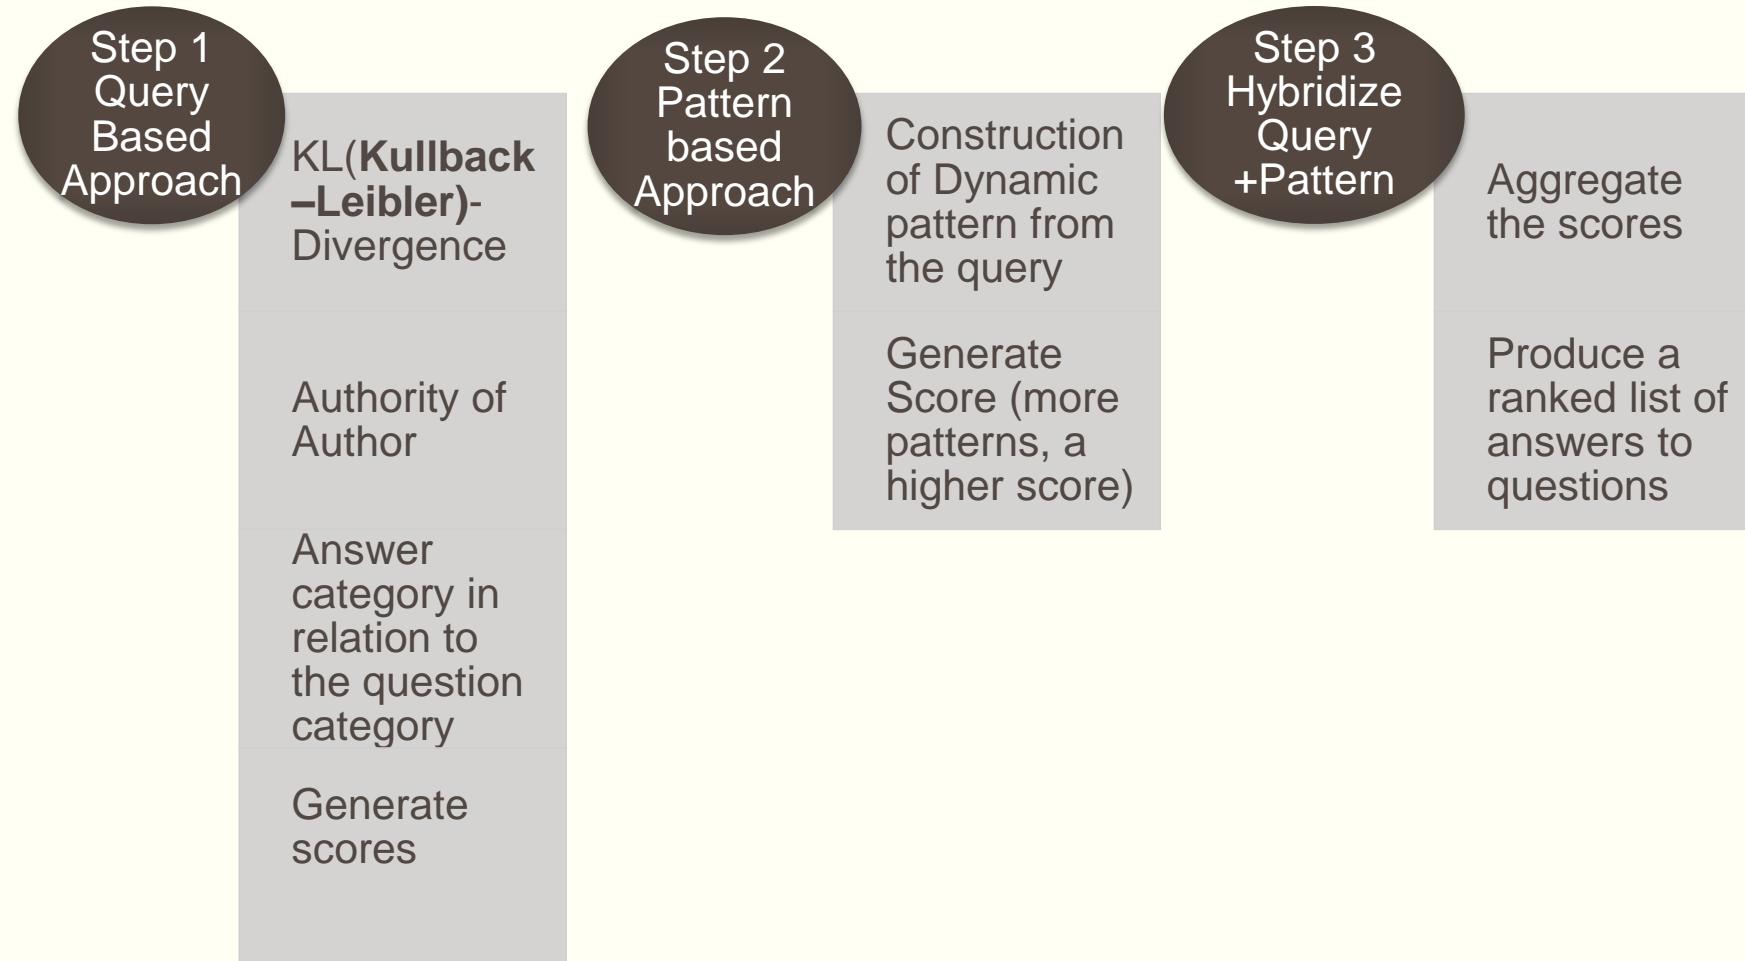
Step 1 Query Based Approach

KL(**Kullback –Leibler)**-Divergence

Authority of Author

Answer category in relation to the question category

Generate scores

Step 2 Pattern based Approach

Construction of Dynamic pattern from the query

Generate Score (more patterns, a higher score)

Step 3 Hybridize Query +Pattern

Aggregate the scores

Produce a ranked list of answers to questions